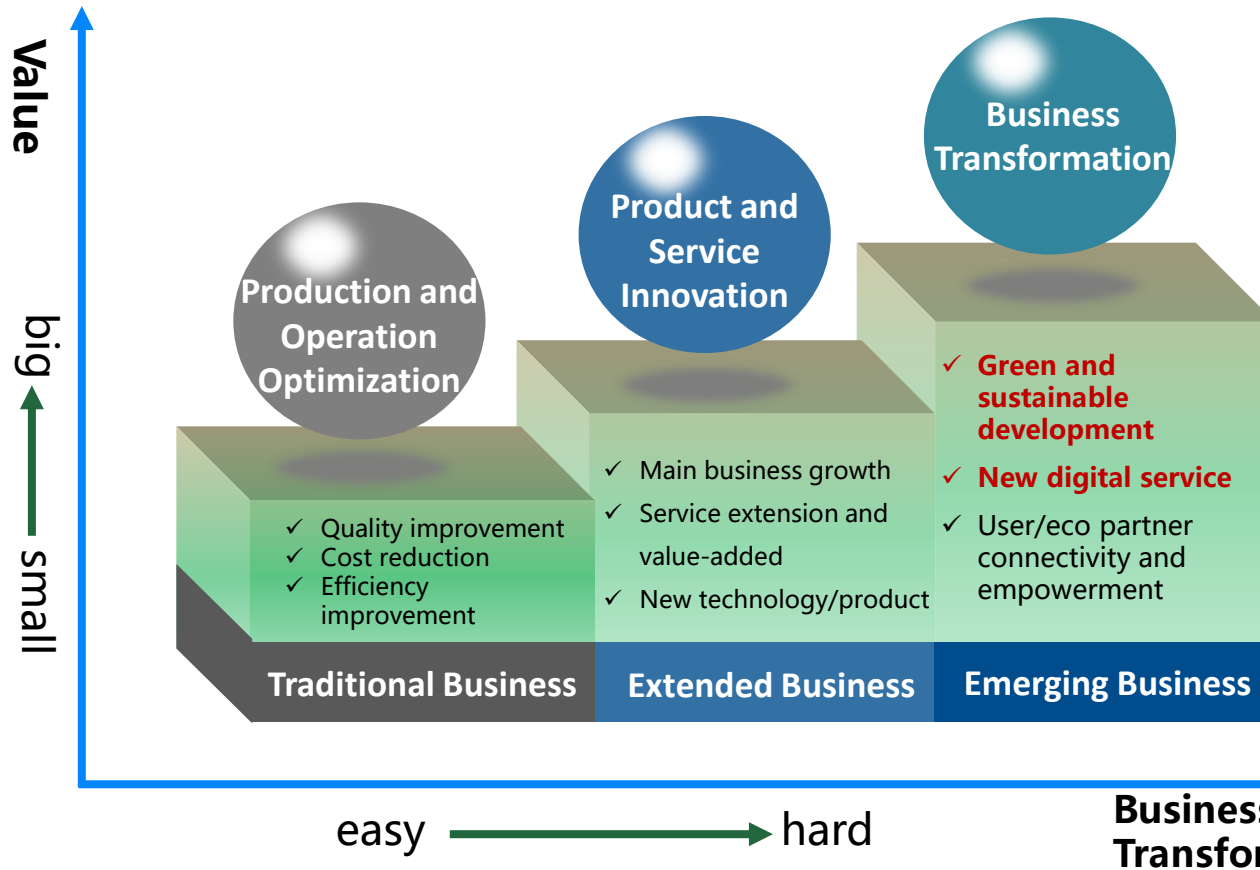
Value

big

small

Business Transformation

Product and Service Innovation

Production and Operation Optimization

✓ Green and sustainable development
✓ New digital service
✓ User/eco partner connectivity and empowerment

✓ Main business growth
✓ Service extension and value-added
✓ New technology/product

✓ Quality improvement
✓ Cost reduction
✓ Efficiency improvement

Traditional Business

Extended Business

Emerging Business

easy

hard

Business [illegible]
Transfor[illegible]